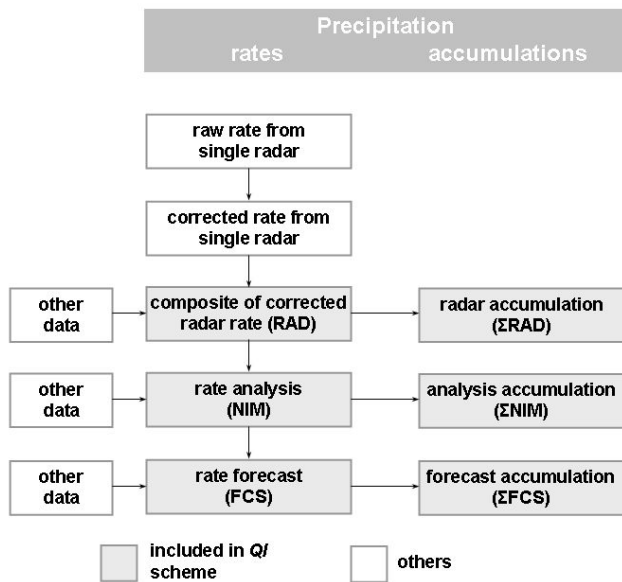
Precipitation
rates accumulations

raw rate from single radar

corrected rate from single radar

other data

composite of corrected radar rate (RAD)

radar accumulation (ΣRAD)

other data

rate analysis (NIM)

analysis accumulation (ΣNIM)

other data

rate forecast (FCS)

forecast accumulation (ΣFCS)

included in *QI* scheme

others